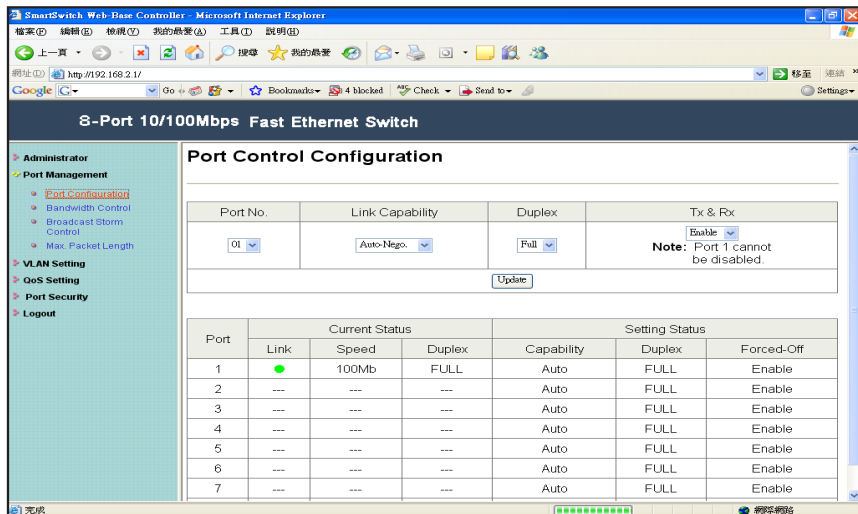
SmartSwitch Web-Base Controller - Microsoft Internet Explorer

檔案(F) 編輯(E) 檢視(V) 我的最愛(A) 工具(T) 說明(H)

上一頁 搜尋 我的最愛

網址(D) http://192.168.2.1/ 移至 連結

Google G- Go Bookmarks 4 blocked Check Send to Settings

8-Port 10/100Mbps Fast Ethernet Switch

Administrator
Port Management
Port Configuration
Bandwidth Control
Broadcast Storm Control
Max. Packet Length
VLAN Setting
QoS Setting
Port Security
Logout

Port Control Configuration

| Port No. | Link Capability | Duplex | Tx & Rx |
|---|---|---|---|
| 01 | Auto-Nego. | Full | Enable Note: Port 1 cannot be disabled. |

Update

| Port | Current Status Link | Current Status Speed | Current Status Duplex | Setting Status Capability | Setting Status Duplex | Setting Status Forced-Off |
|---|---|---|---|---|---|---|
| 1 | | 100Mb | FULL | Auto | FULL | Enable |
| 2 | --- | --- | --- | Auto | FULL | Enable |
| 3 | --- | --- | --- | Auto | FULL | Enable |
| 4 | --- | --- | --- | Auto | FULL | Enable |
| 5 | --- | --- | --- | Auto | FULL | Enable |
| 6 | --- | --- | --- | Auto | FULL | Enable |
| 7 | --- | --- | --- | Auto | FULL | Enable |

完成 網際網路